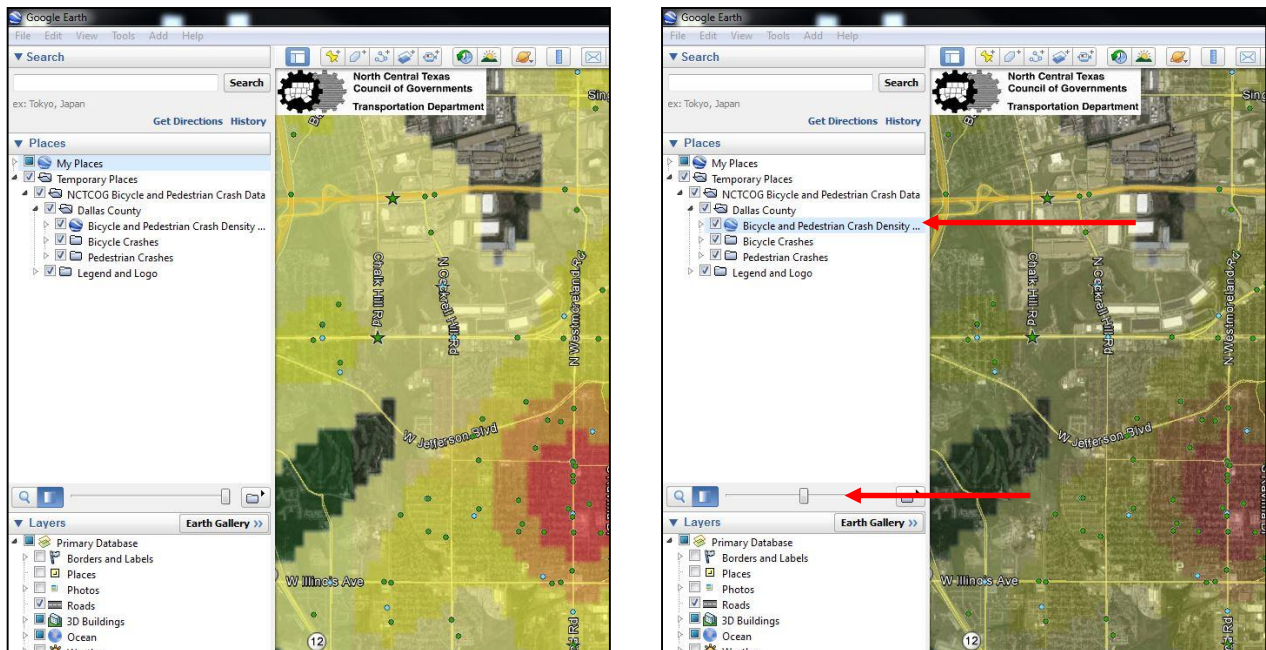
Google Earth
File Edit View Tools Add Help
▼ Search
Search
ex: Tokyo, Japan
Get Directions History
▼ Places
My Places
Temporary Places
NCTCOG Bicycle and Pedestrian Crash Data
Dallas County
Bicycle and Pedestrian Crash Density ...
Bicycle Crashes
Pedestrian Crashes
Legend and Logo
▼ Layers
Earth Gallery »
Primary Database
Borders and Labels
Places
Photos
Roads
3D Buildings
Ocean
North Central Texas Council of Governments
Transportation Department
Chalk Hill Rd
N Cockrell Hill Rd
N Westmoreland Rd
W Jefferson Blvd
W Illinois Ave
12
Sing

Google Earth
File Edit View Tools Add Help
▼ Search
Search
ex: Tokyo, Japan
Get Directions History
▼ Places
My Places
Temporary Places
NCTCOG Bicycle and Pedestrian Crash Data
Dallas County
Bicycle and Pedestrian Crash Density ...
Bicycle Crashes
Pedestrian Crashes
Legend and Logo
▼ Layers
Earth Gallery »
Primary Database
Borders and Labels
Places
Photos
Roads
3D Buildings
Ocean
North Central Texas Council of Governments
Transportation Department
Chalk Hill Rd
N Cockrell Hill Rd
N Westmoreland Rd
W Jefferson Blvd
W Illinois Ave
12
Sing